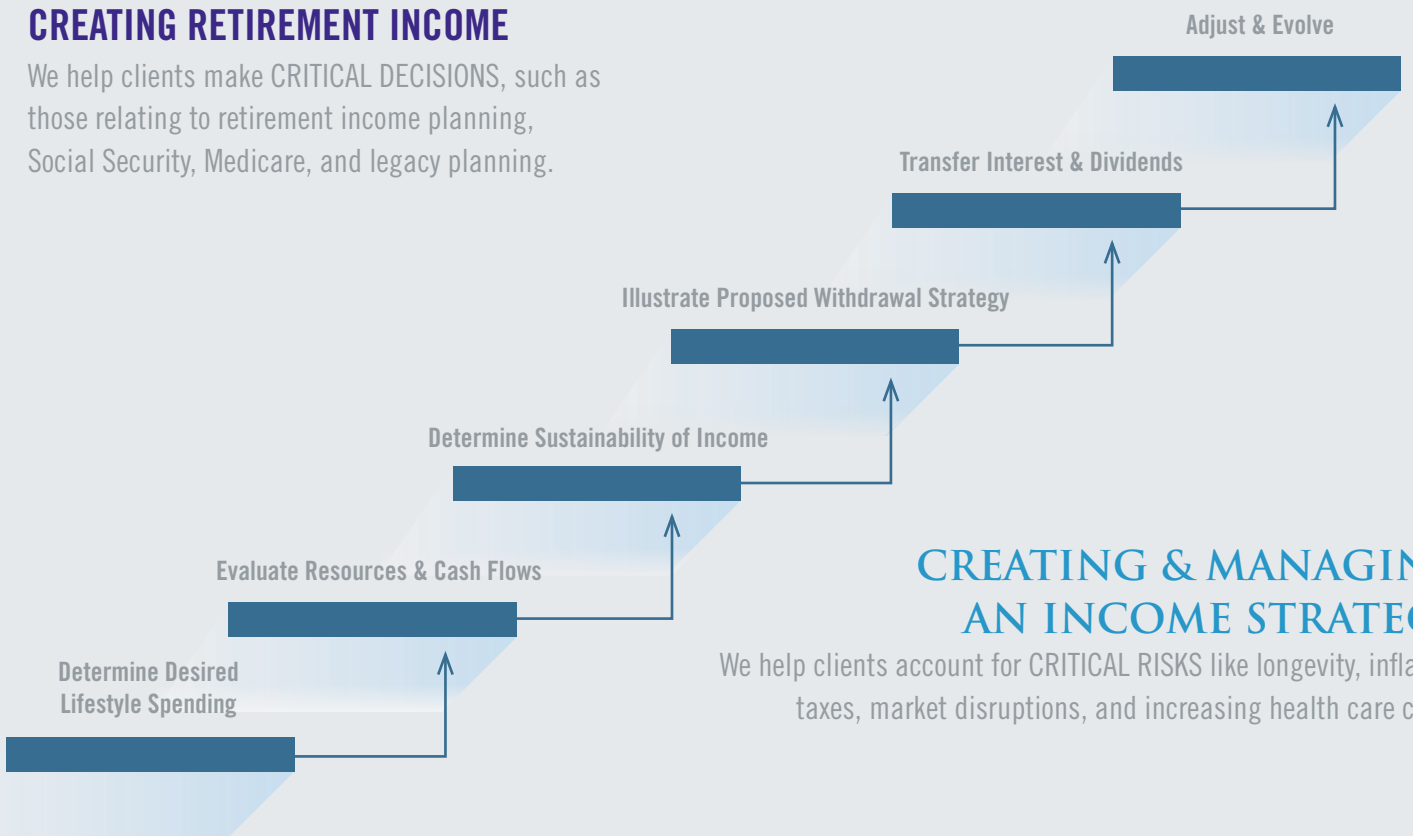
CREATING RETIREMENT INCOME

We help clients make CRITICAL DECISIONS, such as those relating to retirement income planning, Social Security, Medicare, and legacy planning.

Adjust & Evolve

Transfer Interest & Dividends

Illustrate Proposed Withdrawal Strategy

Determine Sustainability of Income

Evaluate Resources & Cash Flows

Determine Desired Lifestyle Spending

CREATING & MANAGIN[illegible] AN INCOME STRATE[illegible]

We help clients account for CRITICAL RISKS like longevity, infla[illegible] taxes, market disruptions, and increasing health care c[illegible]